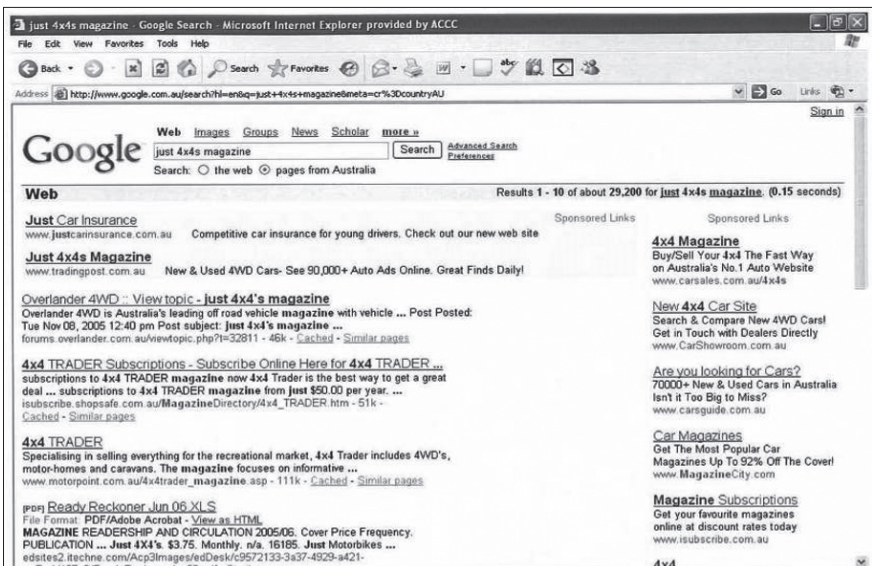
just 4x4s magazine - Google Search - Microsoft Internet Explorer provided by ACCC

File Edit View Favorites Tools Help

Back Search Favorites

Address http://www.google.com.au/search?hl=en&q=just+4x4s+magazine&meta=cr%3DcountryAU Go Links

Sign in

Google

Web Images Groups News Scholar more »

just 4x4s magazine Search Advanced Search Preferences

Search: ○ the web ⦿ pages from Australia

Web Results 1 - 10 of about 29,200 for just 4x4s magazine. (0.15 seconds)

Sponsored Links

Just Car Insurance
www.justcarinsurance.com.au Competitive car insurance for young drivers. Check out our new web site

Just 4x4s Magazine
www.tradingpost.com.au New & Used 4WD Cars- See 90,000+ Auto Ads Online. Great Finds Daily!

Overlander 4WD :: View topic - just 4x4's magazine
Overlander 4WD is Australia's leading off road vehicle magazine with vehicle ... Post Posted: Tue Nov 08, 2005 12:40 pm Post subject: just 4x4's magazine ...
forums.overlander.com.au/viewtopic.php?t=32811 - 46k - Cached - Similar pages

4x4 TRADER Subscriptions - Subscribe Online Here for 4x4 TRADER ...
subscriptions to 4x4 TRADER magazine now 4x4 Trader is the best way to get a great deal ... subscriptions to 4x4 TRADER magazine from just $50.00 per year. ...
isubscribe.shopsafe.com.au/MagazineDirectory/4x4_TRADER.htm - 51k - Cached - Similar pages

4x4 TRADER
Specialising in selling everything for the recreational market, 4x4 Trader includes 4WD's, motor-homes and caravans. The magazine focuses on informative ...
www.motorpoint.com.au/4x4trader_magazine.asp - 111k - Cached - Similar pages

[PDF] Ready Reckoner Jun 06 XLS
File Format: PDF/Adobe Acrobat - View as HTML
MAGAZINE READERSHIP AND CIRCULATION 2005/06. Cover Price Frequency. PUBLICATION ... Just 4X4's. $3.75. Monthly. n/a. 16185. Just Motorbikes ...
edsites2.itechne.com/Acp3Images/edDesk/c9572133-3a37-4929-a421-

Sponsored Links

4x4 Magazine
Buy/Sell Your 4x4 The Fast Way on Australia's No.1 Auto Website
www.carsales.com.au/4x4s

New 4x4 Car Site
Search & Compare New 4WD Cars! Get in Touch with Dealers Directly
www.CarShowroom.com.au

Are you looking for Cars?
70000+ New & Used Cars in Australia Isn't it Too Big to Miss?
www.carsguide.com.au

Car Magazines
Get The Most Popular Car Magazines Up To 92% Off The Cover!
www.MagazineCity.com

Magazine Subscriptions
Get your favourite magazines online at discount rates today
www.isubscribe.com.au

4x4